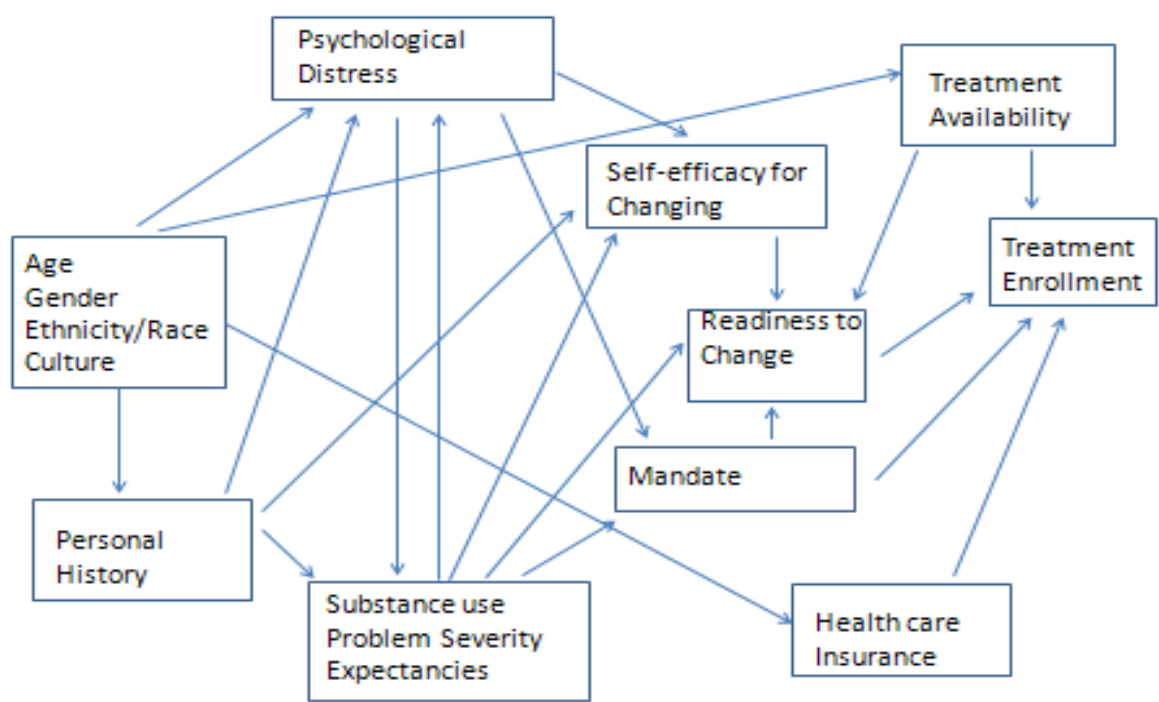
Psychological Distress

Treatment Availability

Self-efficacy for Changing

Treatment Enrollment

Age
Gender
Ethnicity/Race
Culture

Readiness to Change

Mandate

Personal History

Substance use
Problem Severity
Expectancies

Health care Insurance